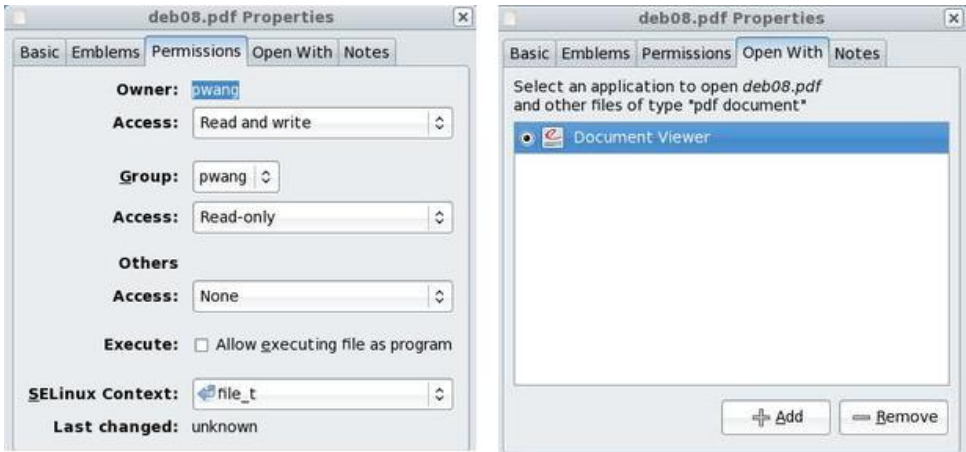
deb08.pdf Properties

Basic Emblems Permissions Open With Notes

Owner: pwang

Access: Read and write

Group: pwang

Access: Read-only

Others

Access: None

Execute: Allow executing file as program

SELinux Context: file_t

Last changed: unknown

deb08.pdf Properties

Basic Emblems Permissions Open With Notes

Select an application to open deb08.pdf and other files of type "pdf document"

Document Viewer

Add Remove